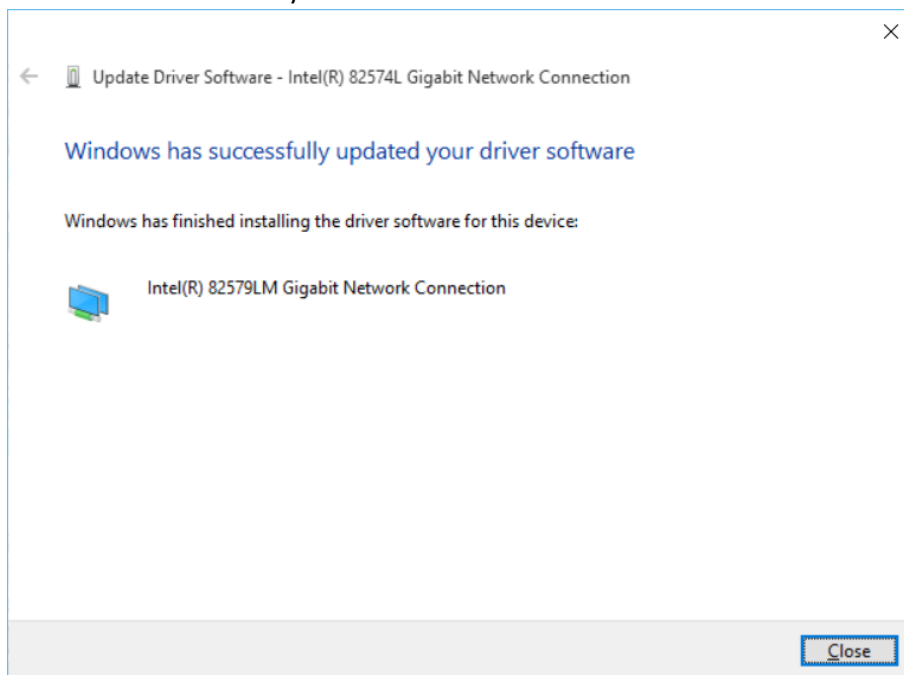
Update Driver Software - Intel(R) 82574L Gigabit Network Connection

Windows has successfully updated your driver software

Windows has finished installing the driver software for this device:

Intel(R) 82579LM Gigabit Network Connection

Close